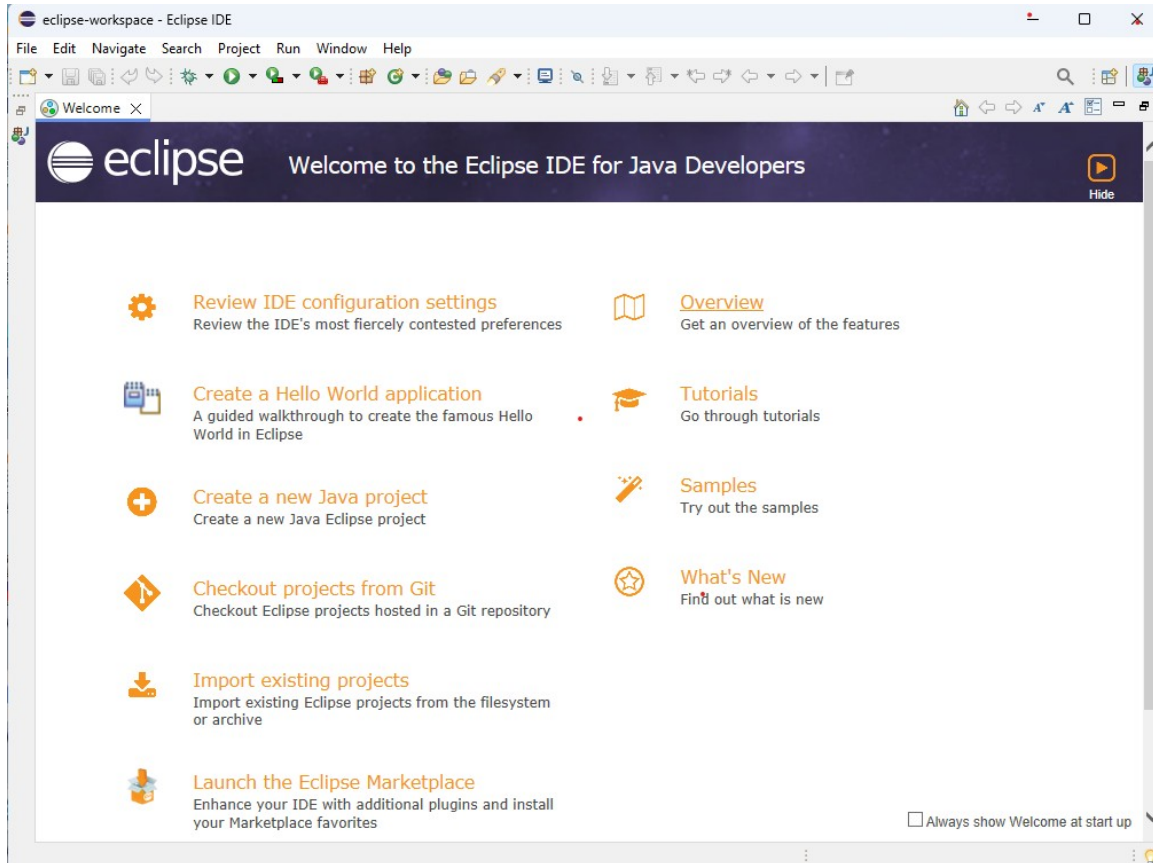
eclipse-workspace - Eclipse IDE

File Edit Navigate Search Project Run Window Help

Welcome

eclipse Welcome to the Eclipse IDE for Java Developers

Hide

Review IDE configuration settings
Review the IDE's most fiercely contested preferences

Create a Hello World application
A guided walkthrough to create the famous Hello World in Eclipse

Create a new Java project
Create a new Java Eclipse project

Checkout projects from Git
Checkout Eclipse projects hosted in a Git repository

Import existing projects
Import existing Eclipse projects from the filesystem or archive

Launch the Eclipse Marketplace
Enhance your IDE with additional plugins and install your Marketplace favorites

Overview
Get an overview of the features

Tutorials
Go through tutorials

Samples
Try out the samples

What's New
Find out what is new

Always show Welcome at start up